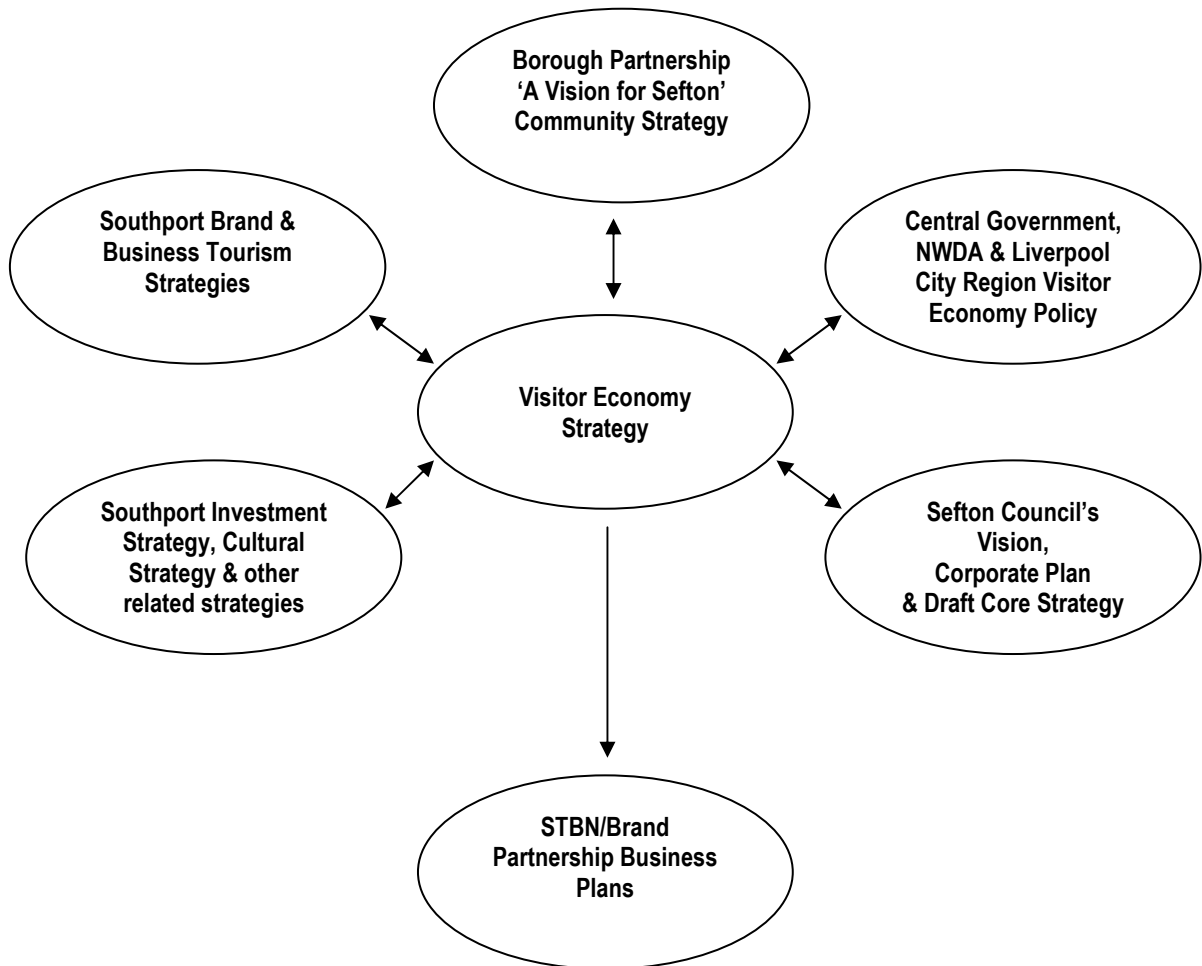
Borough Partnership
'A Vision for Sefton'
Community Strategy

Southport Brand &
Business Tourism
Strategies

Central Government,
NWDA & Liverpool
City Region Visitor
Economy Policy

Visitor Economy
Strategy

Southport Investment
Strategy, Cultural
Strategy & other
related strategies

Sefton Council's
Vision,
Corporate Plan
& Draft Core Strategy

STBN/Brand
Partnership Business
Plans